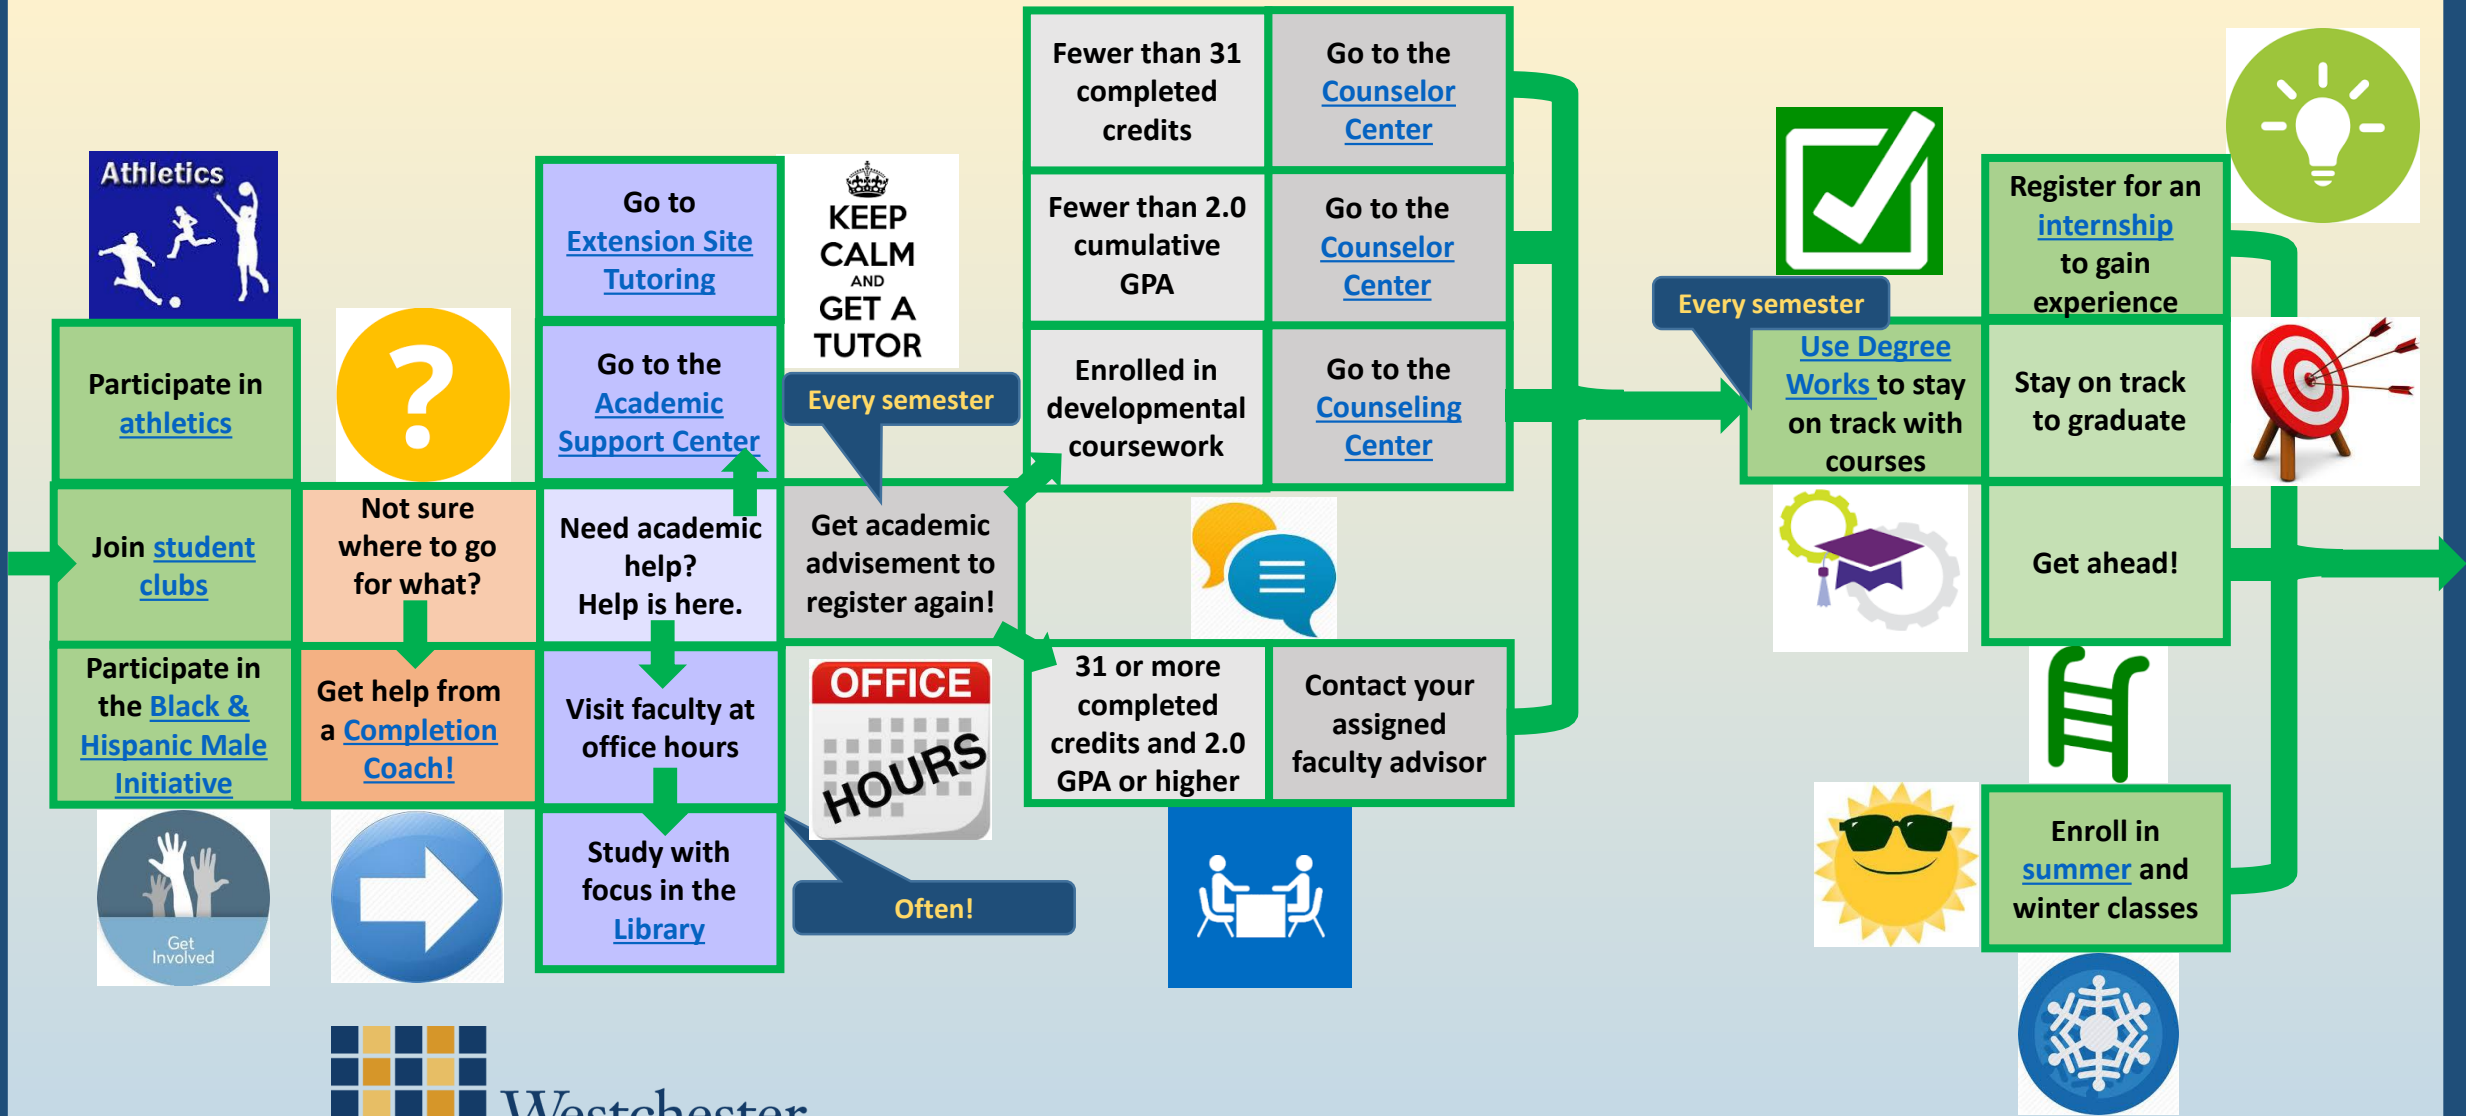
Athletics

Participate in athletics

Join student clubs

Participate in the Black & Hispanic Male Initiative

Get Involved

Not sure where to go for what?

Get help from a Completion Coach!

Go to Extension Site Tutoring

Go to the Academic Support Center

Need academic help? Help is here.

Visit faculty at office hours

Study with focus in the Library

KEEP CALM AND GET A TUTOR

Every semester

Get academic advisement to register again!

OFFICE HOURS

Often!

Fewer than 31 completed credits

Go to the Counselor Center

Fewer than 2.0 cumulative GPA

Go to the Counselor Center

Enrolled in developmental coursework

Go to the Counseling Center

31 or more completed credits and 2.0 GPA or higher

Contact your assigned faculty advisor

Every semester

Use Degree Works to stay on track with courses

Register for an internship to gain experience

Stay on track to graduate

Get ahead!

Enroll in summer and winter classes

Westchester